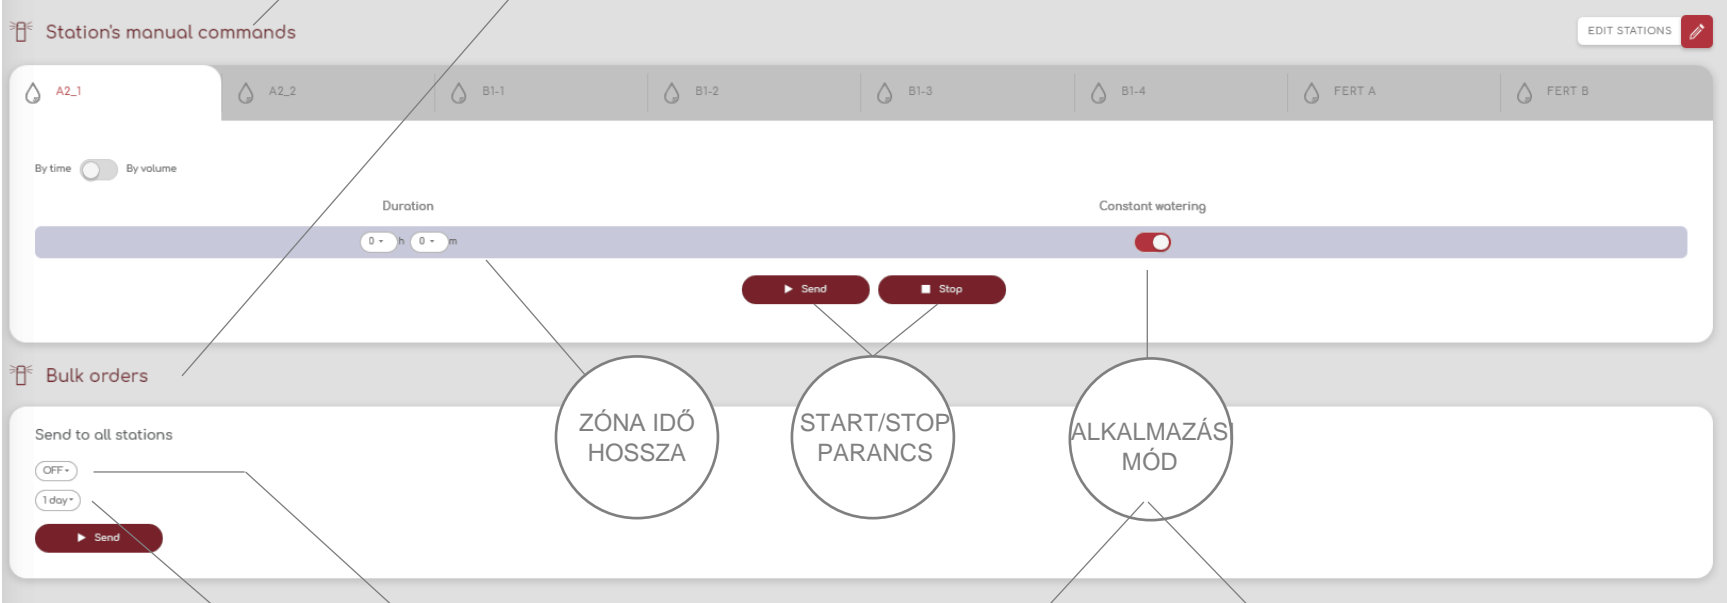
Station's manual commands

EDIT STATIONS

A2_1 | A2_2 | B1-1 | B1-2 | B1-3 | B1-4 | FERT A | FERT B

By time By volume

Duration

0 h 0 m

Constant watering

Send Stop

Bulk orders

Send to all stations

OFF

1 day

Send

ZÓNA IDŐ HOSSZA

START/STOP PARANCS

ALKALMAZÁSI MÓD